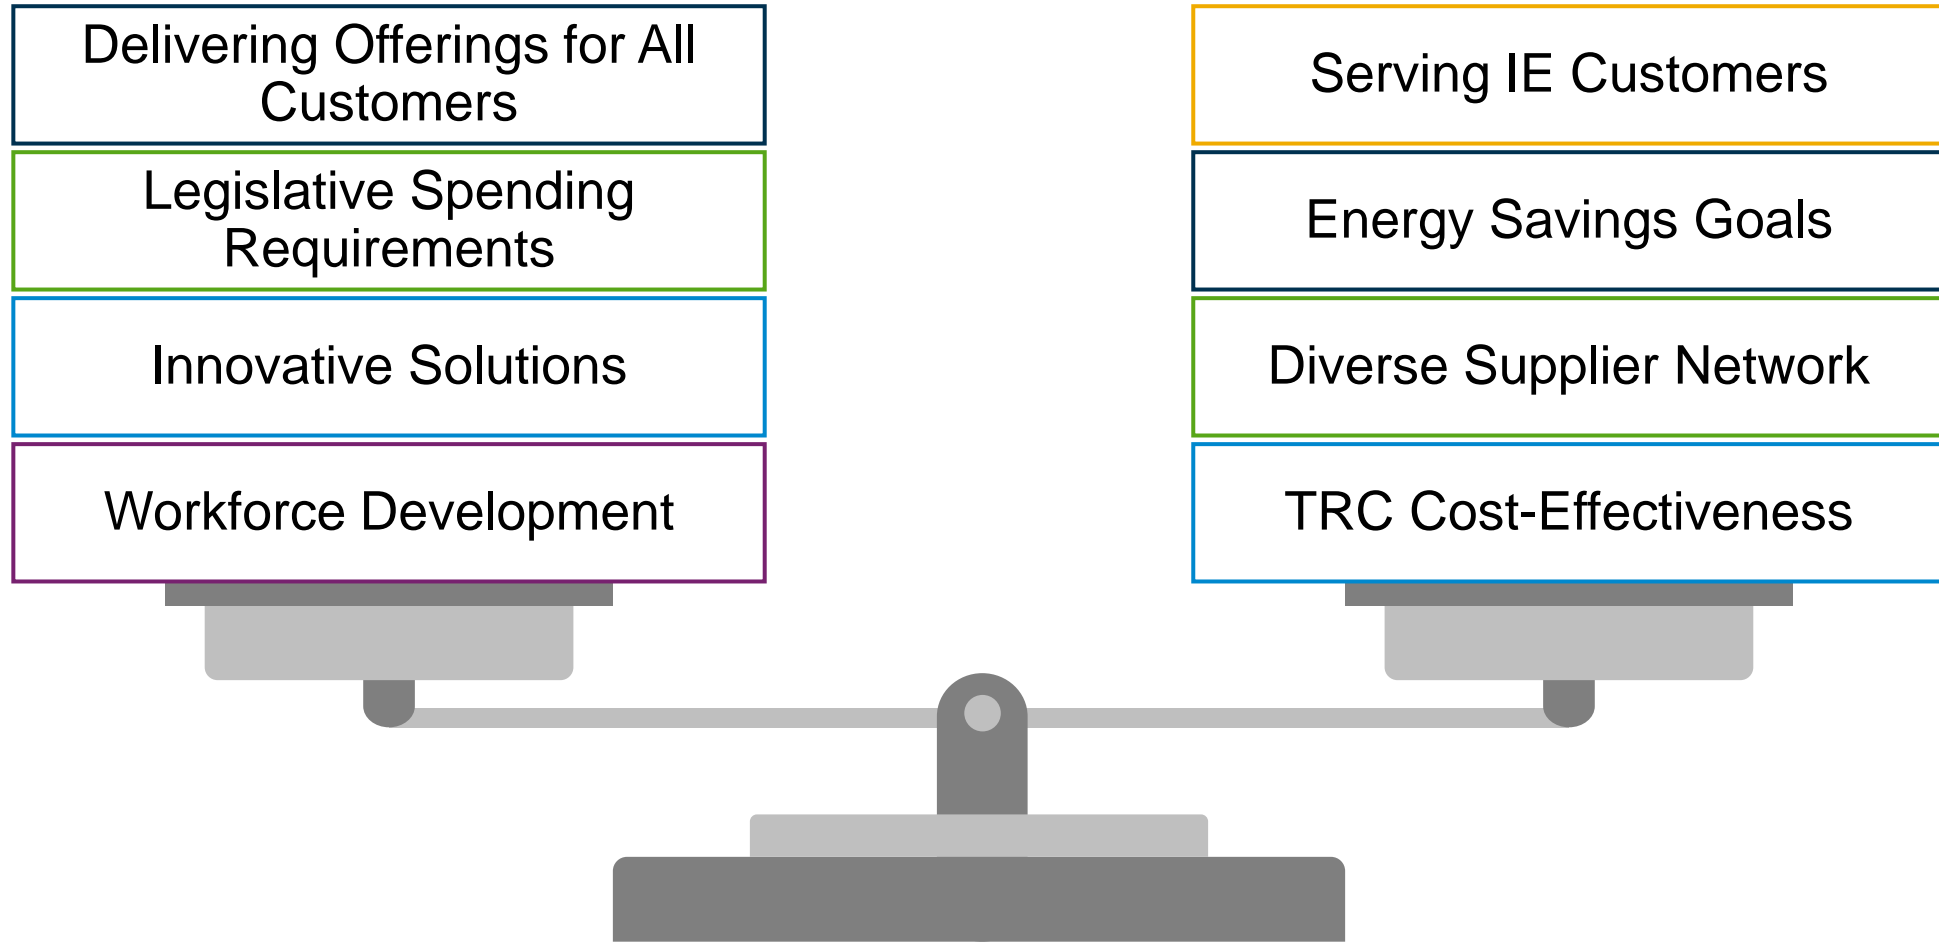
Delivering Offerings for All Customers

Legislative Spending Requirements

Innovative Solutions

Workforce Development

Serving IE Customers

Energy Savings Goals

Diverse Supplier Network

TRC Cost-Effectiveness